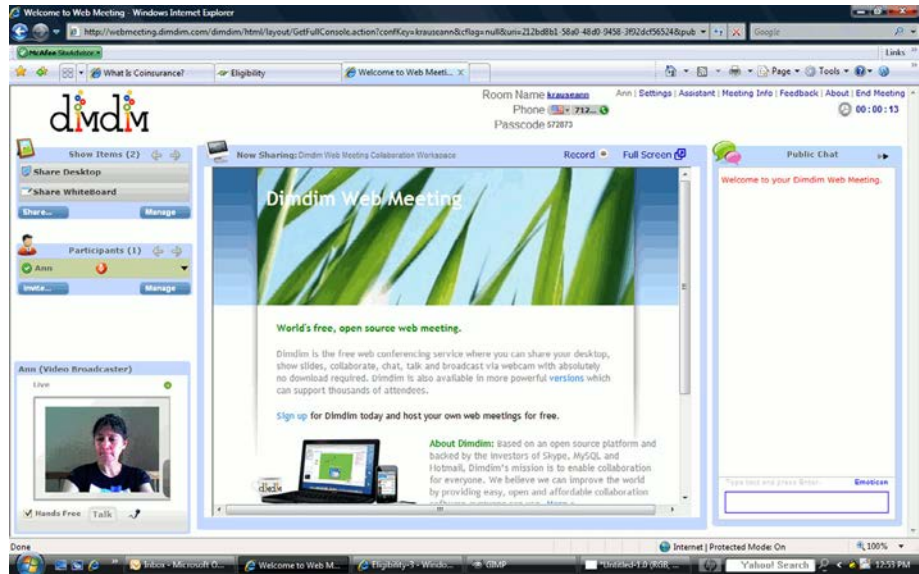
Welcome to Web Meeting - Windows Internet Explorer

http://webmeeting.dimdim.com/dimdim/html/layout/GetFullConsole.action?confKey=krauseann&cflag=null&uri=212bd8b1-58a0-48d0-9458-3f92dcf56524&pub

Google

McAfee SiteAdvisor

Links

What Is Coinsurance? | Eligibility | Welcome to Web Meeti...

Page | Tools

dimdim

Room Name krauseann
Phone 712...
Passcode 572873

Ann | Settings | Assistant | Meeting Info | Feedback | About | End Meeting

00:00:13

Show Items (2)

Share Desktop

Share WhiteBoard

Share...

Manage

Participants (1)

Ann

Invite...

Manage

Ann (Video Broadcaster)

Live

Hands Free

Talk

Now Sharing: Dimdim Web Meeting Collaboration Workspace

Record

Full Screen

Dimdim Web Meeting

World's free, open source web meeting.

Dimdim is the free web conferencing service where you can share your desktop, show slides, collaborate, chat, talk and broadcast via webcam with absolutely no download required. Dimdim is also available in more powerful versions which can support thousands of attendees.

Sign up for Dimdim today and host your own web meetings for free.

About Dimdim: Based on an open source platform and backed by the investors of Skype, MySQL and Hotmail, Dimdim's mission is to enable collaboration for everyone. We believe we can improve the world by providing easy, open and affordable collaboration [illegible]

Public Chat

Welcome to your Dimdim Web Meeting.

Type text and press Enter

Emoticon

Done

Internet | Protected Mode: On

100%

Inbox - Microsoft O...

Welcome to Web M...

Eligibility-3 - Windo...

GIMP

Untitled-1.0 (RGB, ...

Yahoo! Search

12:53 PM